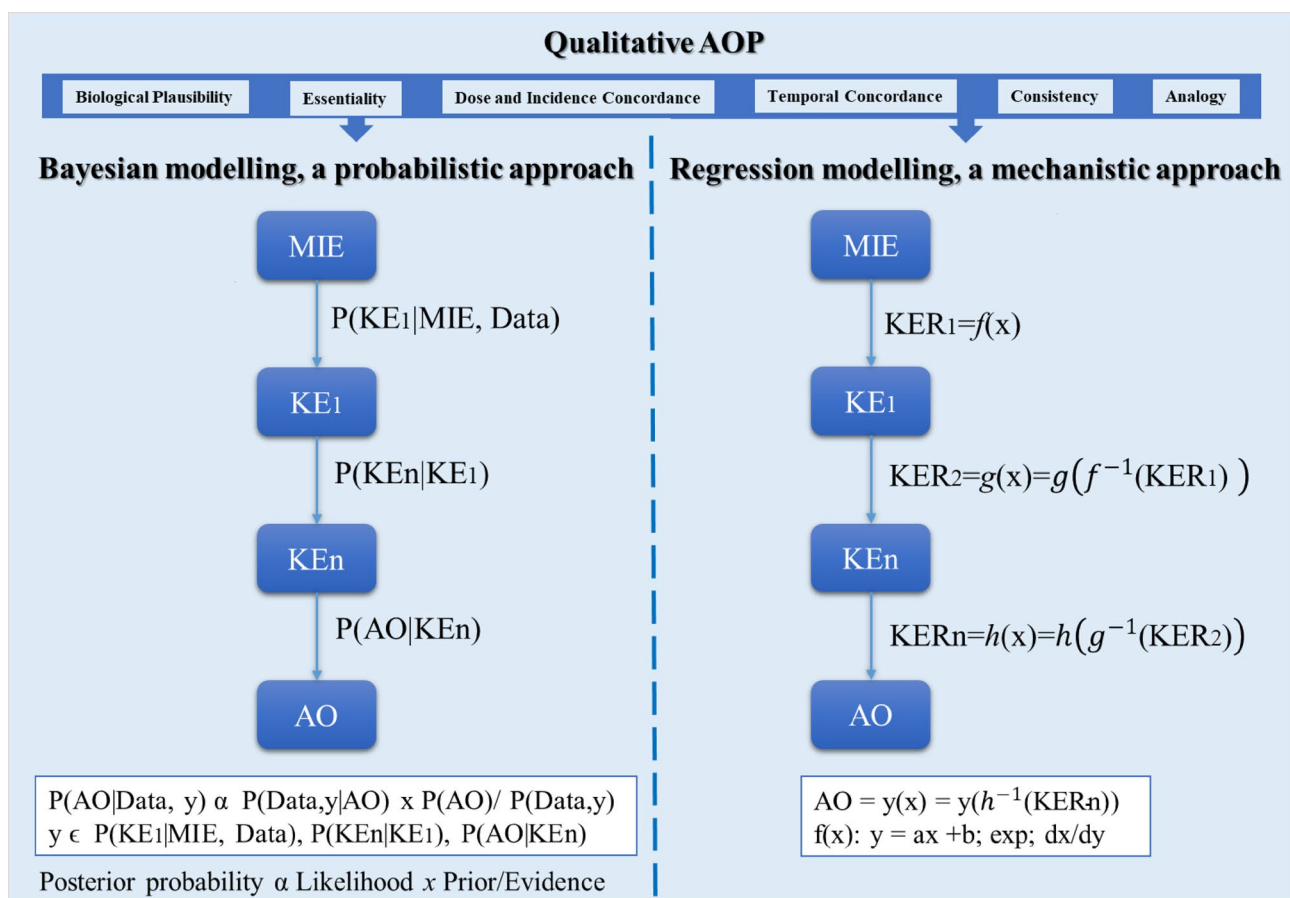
Qualitative AOP

Biological Plausibility

Essentiality

Dose and Incidence Concordance

Temporal Concordance

Consistency

Analogy

Bayesian modelling, a probabilistic approach

MIE

P(KE1|MIE, Data)

KE1

P(KEn|KE1)

KEn

P(AO|KEn)

AO

P(AO|Data, y) α P(Data,y|AO) x P(AO)/ P(Data,y)
y ϵ P(KE1|MIE, Data), P(KEn|KE1), P(AO|KEn)

Posterior probability α Likelihood $x$ Prior/Evidence

Regression modelling, a mechanistic approach

MIE

KER1=$f$(x)

KE1

KER2=$g$(x)=$g\left(f^{-1}(\text{KER1})\right)$

KEn

KERn=$h$(x)=$h\left(g^{-1}(\text{KER2})\right)$

AO

AO = y(x) = y($h^{-1}$(KERn))
f(x): y = ax +b; exp; dx/dy